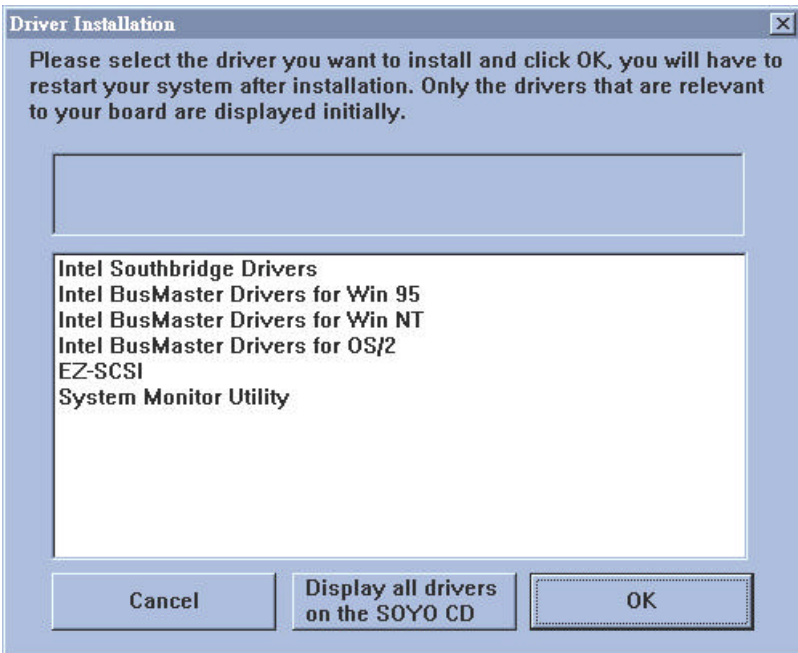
Driver Installation

Please select the driver you want to install and click OK, you will have to restart your system after installation. Only the drivers that are relevant to your board are displayed initially.

Intel Southbridge Drivers
Intel BusMaster Drivers for Win 95
Intel BusMaster Drivers for Win NT
Intel BusMaster Drivers for OS/2
EZ-SCSI
System Monitor Utility

Cancel

Display all drivers on the SOYO CD

OK